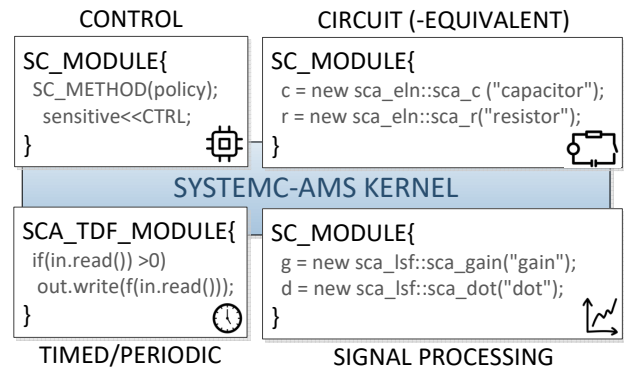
CONTROL

SC_MODULE{
SC_METHOD(policy);
sensitive<<CTRL;
}

CIRCUIT (-EQUIVALENT)

SC_MODULE{
c = new sca_eln::sca_c ("capacitor");
r = new sca_eln::sca_r("resistor");
}

SYSTEMC-AMS KERNEL

SCA_TDF_MODULE{
if(in.read() >0)
out.write(f(in.read()));
}

TIMED/PERIODIC

SC_MODULE{
g = new sca_lsf::sca_gain("gain");
d = new sca_lsf::sca_dot("dot");
}

SIGNAL PROCESSING